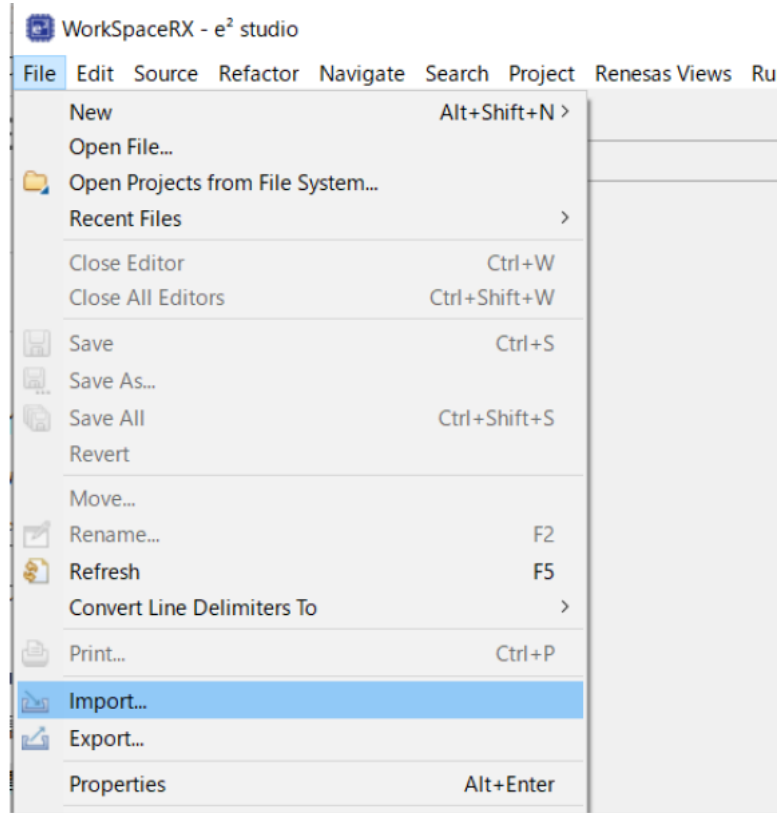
WorkSpaceRX - e$^2$ studio

File Edit Source Refactor Navigate Search Project Renesas Views Ru

New Alt+Shift+N >
Open File...
Open Projects from File System...
Recent Files >
Close Editor Ctrl+W
Close All Editors Ctrl+Shift+W
Save Ctrl+S
Save As...
Save All Ctrl+Shift+S
Revert
Move...
Rename... F2
Refresh F5
Convert Line Delimiters To >
Print... Ctrl+P
Import...
Export...
Properties Alt+Enter